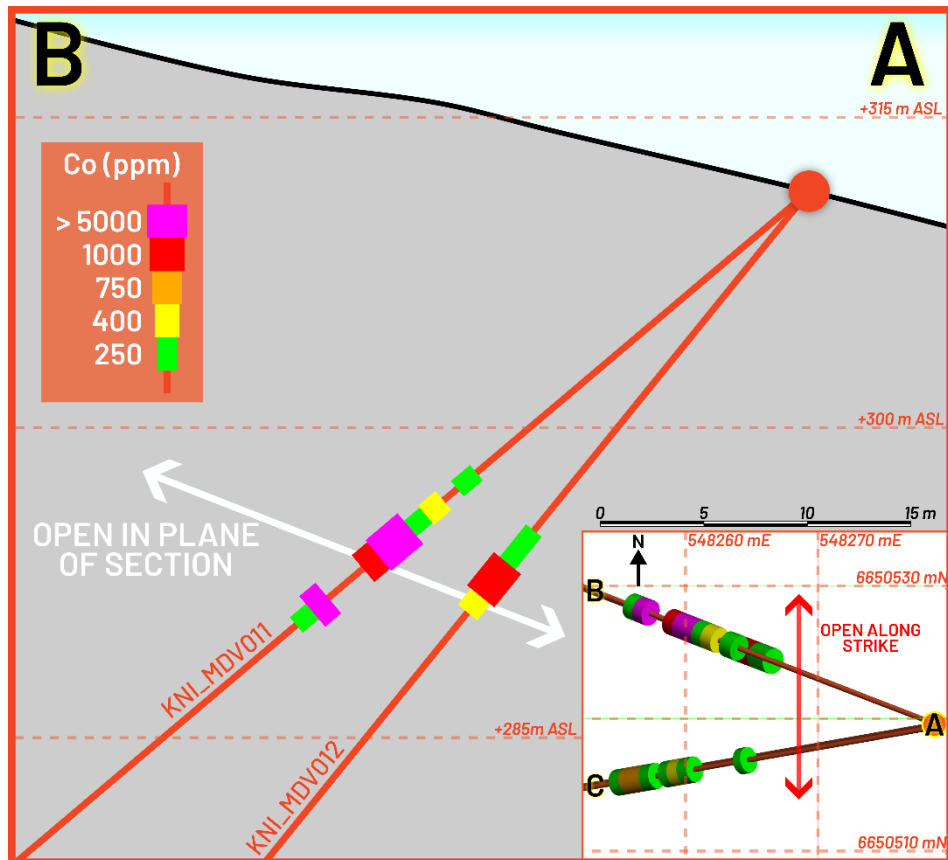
B

A

+315 m ASL

Co (ppm)
> 5000
1000
750
400
250

+300 m ASL

OPEN IN PLANE OF SECTION

KNI_MDV011

KNI_MDV012

+285m ASL

0 5 10 15 m

N

548260 mE

548270 mE

6650530 mN

B

OPEN ALONG STRIKE

A

C

6650510 mN